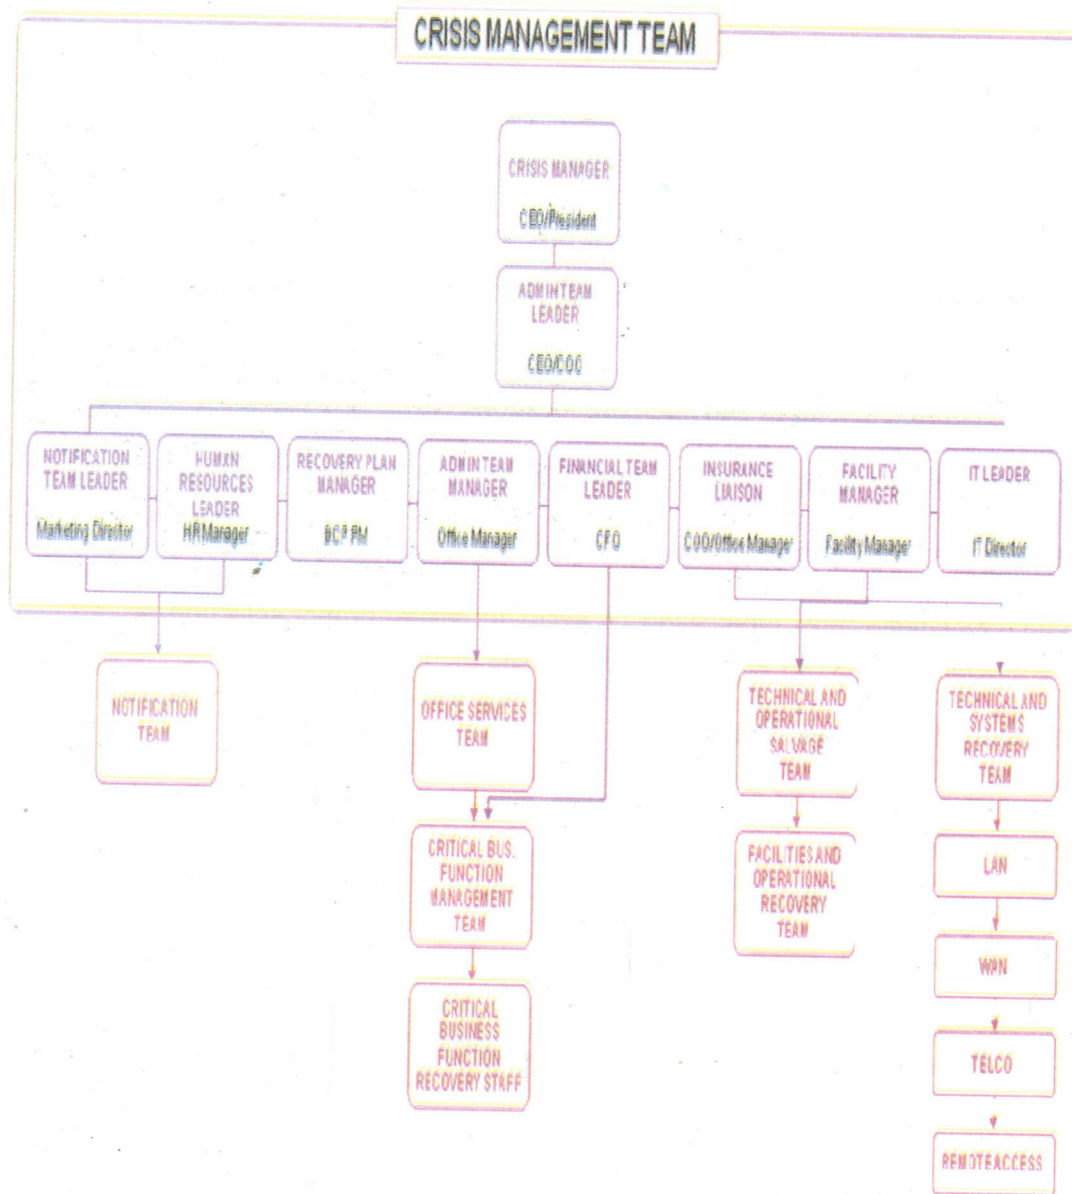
CRISIS MANAGEMENT TEAM

CRISIS MANAGER
CEO/President

ADMIN TEAM LEADER
CEO/COO

NOTIFICATION TEAM LEADER
Marketing Director

HUMAN RESOURCES LEADER
HR Manager

RECOVERY PLAN MANAGER
BCP PM

ADMIN TEAM MANAGER
Office Manager

FINANCIAL TEAM LEADER
CFO

INSURANCE LIAISON
COO/Office Manager

FACILITY MANAGER
Facility Manager

IT LEADER
IT Director

NOTIFICATION TEAM

OFFICE SERVICES TEAM

CRITICAL BUS. FUNCTION MANAGEMENT TEAM

CRITICAL BUSINESS FUNCTION RECOVERY STAFF

TECHNICAL AND OPERATIONAL SALVAGE TEAM

FACILITIES AND OPERATIONAL RECOVERY TEAM

TECHNICAL AND SYSTEMS RECOVERY TEAM

LAN

WAN

TELCO

REMOTE ACCESS